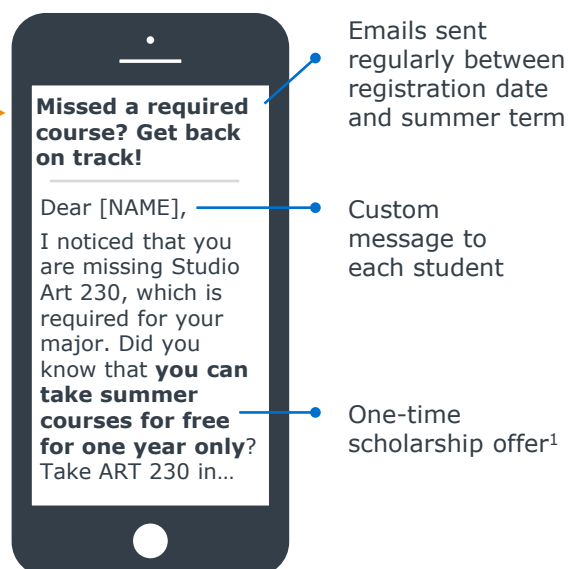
**Missed a required course? Get back on track!**

Dear [NAME],

I noticed that you are missing Studio Art 230, which is required for your major. Did you know that **you can take summer courses for free for one year only**? Take ART 230 in…

Emails sent regularly between registration date and summer term

Custom message to each student

One-time scholarship offer$^1$